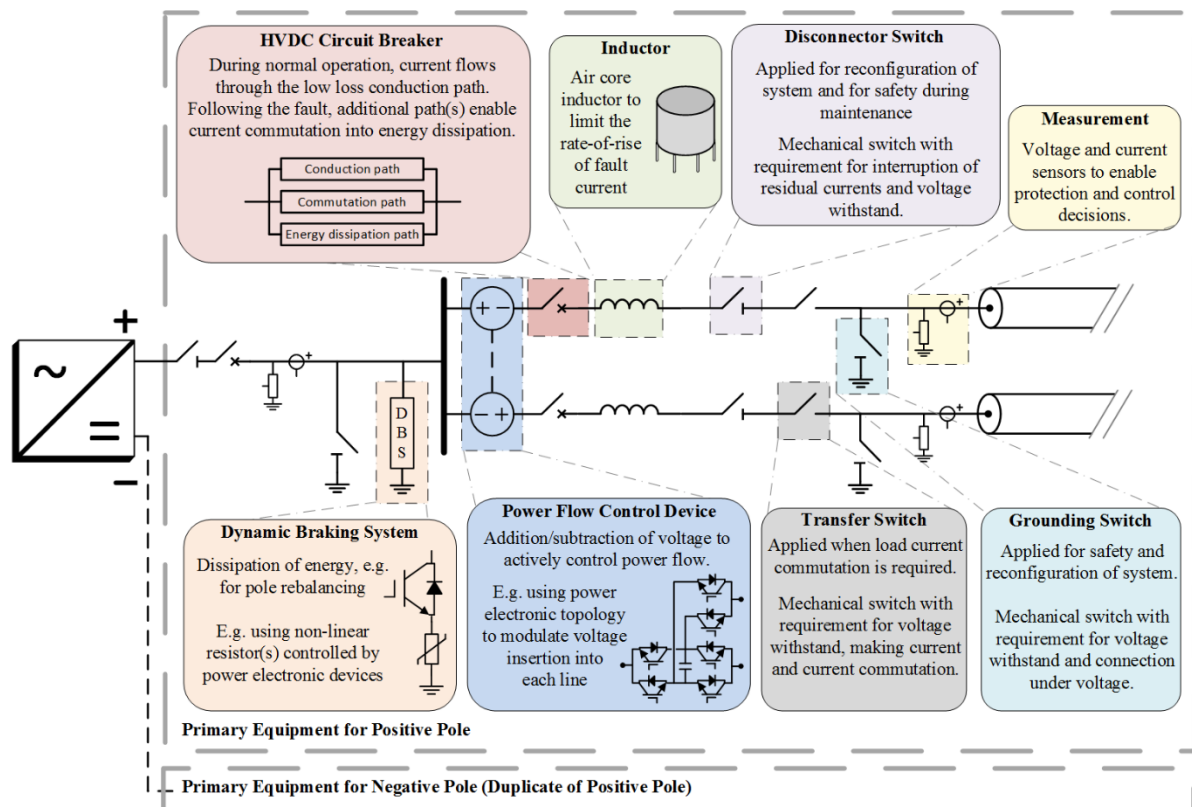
HVDC Circuit Breaker
During normal operation, current flows through the low loss conduction path. Following the fault, additional path(s) enable current commutation into energy dissipation.

Conduction path
Commutation path
Energy dissipation path

Inductor
Air core inductor to limit the rate-of-rise of fault current

Disconnector Switch
Applied for reconfiguration of system and for safety during maintenance

Mechanical switch with requirement for interruption of residual currents and voltage withstand.

Measurement
Voltage and current sensors to enable protection and control decisions.

+
~
=
−

D
B
S

Dynamic Braking System
Dissipation of energy, e.g. for pole rebalancing

E.g. using non-linear resistor(s) controlled by power electronic devices

Power Flow Control Device
Addition/subtraction of voltage to actively control power flow.

E.g. using power electronic topology to modulate voltage insertion into each line

Transfer Switch
Applied when load current commutation is required.

Mechanical switch with requirement for voltage withstand, making current and current commutation.

Grounding Switch
Applied for safety and reconfiguration of system.

Mechanical switch with requirement for voltage withstand and connection under voltage.

Primary Equipment for Positive Pole

Primary Equipment for Negative Pole (Duplicate of Positive Pole)